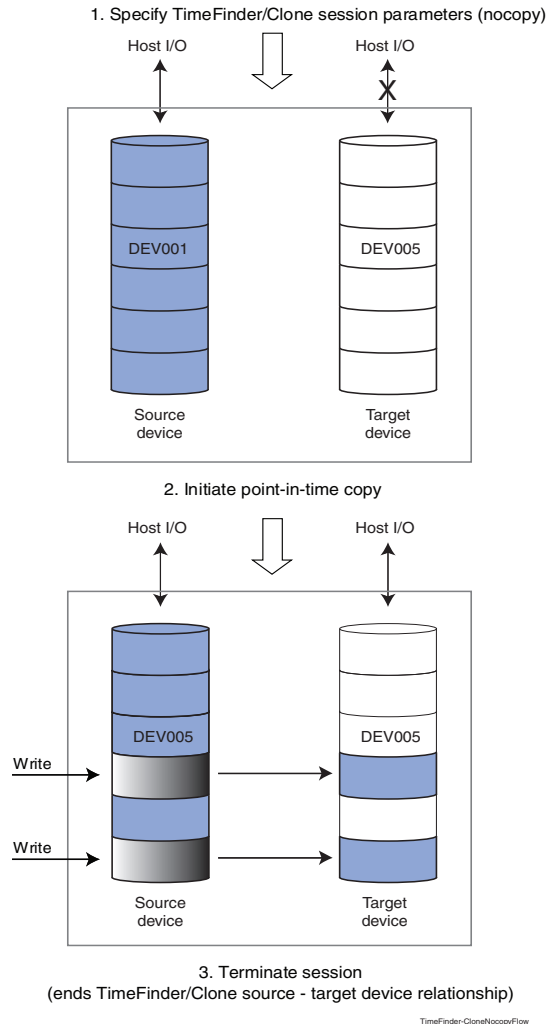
1. Specify TimeFinder/Clone session parameters (nocopy)

Host I/O

Host I/O

X

DEV001

DEV005

Source device

Target device

2. Initiate point-in-time copy

Host I/O

Host I/O

DEV005

DEV005

Write

Write

Source device

Target device

3. Terminate session
(ends TimeFinder/Clone source - target device relationship)

TimeFinder-CloneNocopyFlow